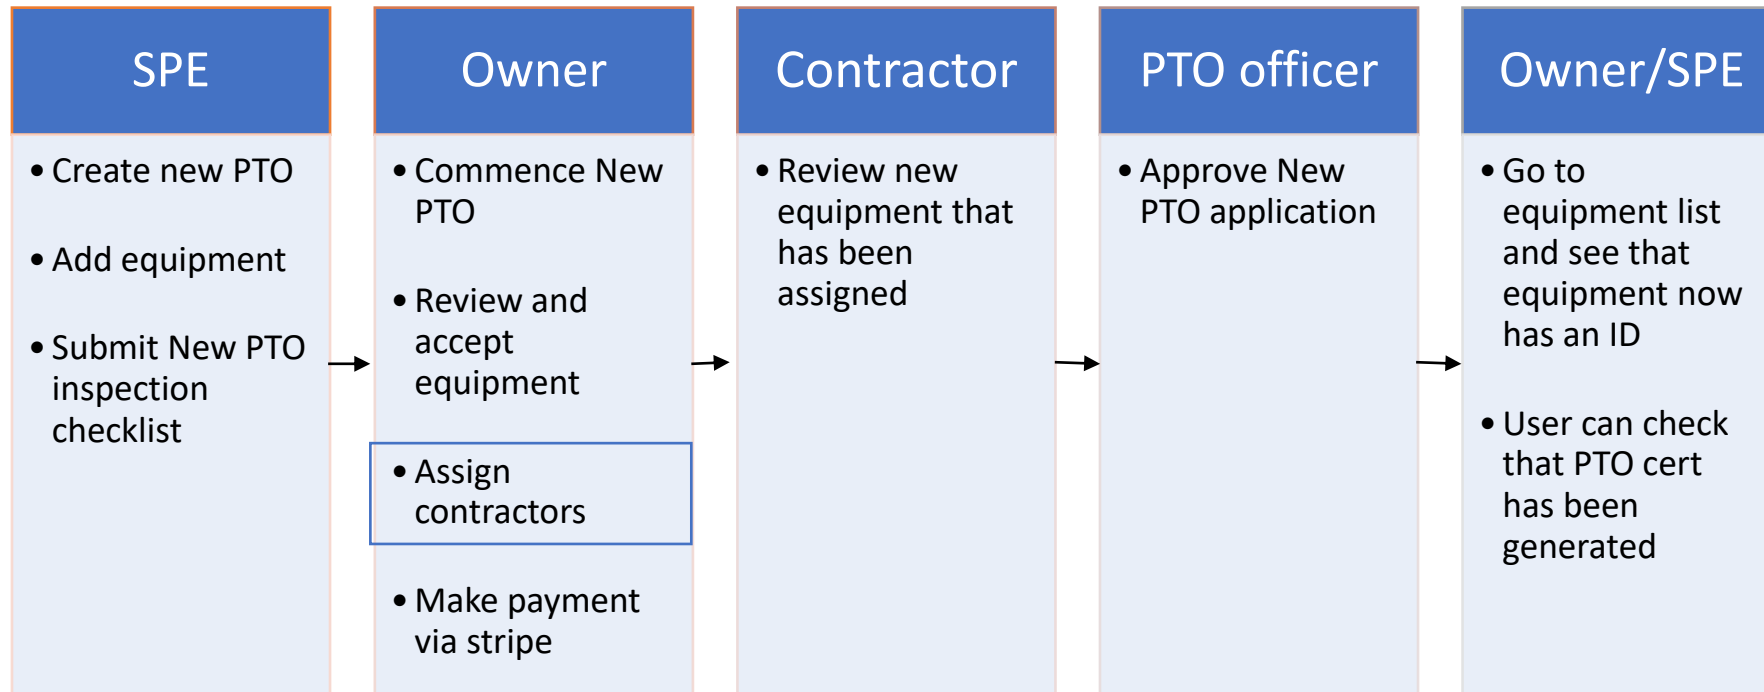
SPE

- Create new PTO
- Add equipment
- Submit New PTO inspection checklist

Owner

- Commence New PTO
- Review and accept equipment
- Assign contractors
- Make payment via stripe

Contractor

- Review new equipment that has been assigned

PTO officer

- Approve New PTO application

Owner/SPE

- Go to equipment list and see that equipment now has an ID
- User can check that PTO cert has been generated